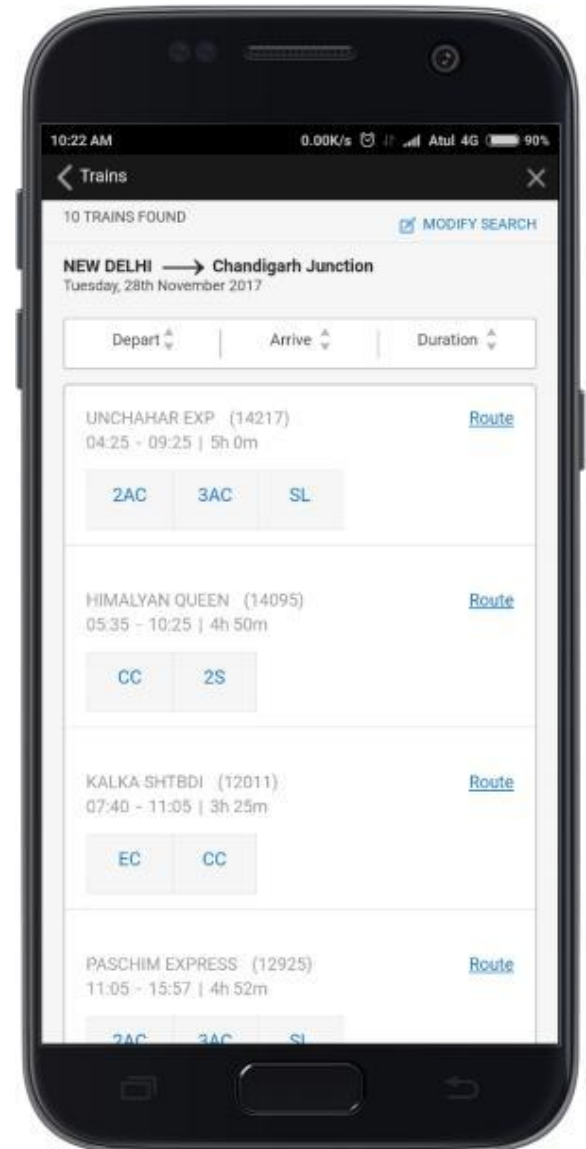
10:22 AM

0.00K/s Atul 4G 90%

Trains

10 TRAINS FOUND

MODIFY SEARCH

NEW DELHI ⟶ Chandigarh Junction
Tuesday, 28th November 2017

| Depart | Arrive | Duration |
|---|---|---|

UNCHAHAR EXP (14217)
04:25 - 09:25 | 5h 0m

Route

2AC 3AC SL

HIMALYAN QUEEN (14095)
05:35 - 10:25 | 4h 50m

Route

CC 2S

KALKA SHTBDI (12011)
07:40 - 11:05 | 3h 25m

Route

EC CC

PASCHIM EXPRESS (12925)
11:05 - 15:57 | 4h 52m

Route

2AC 3AC SL